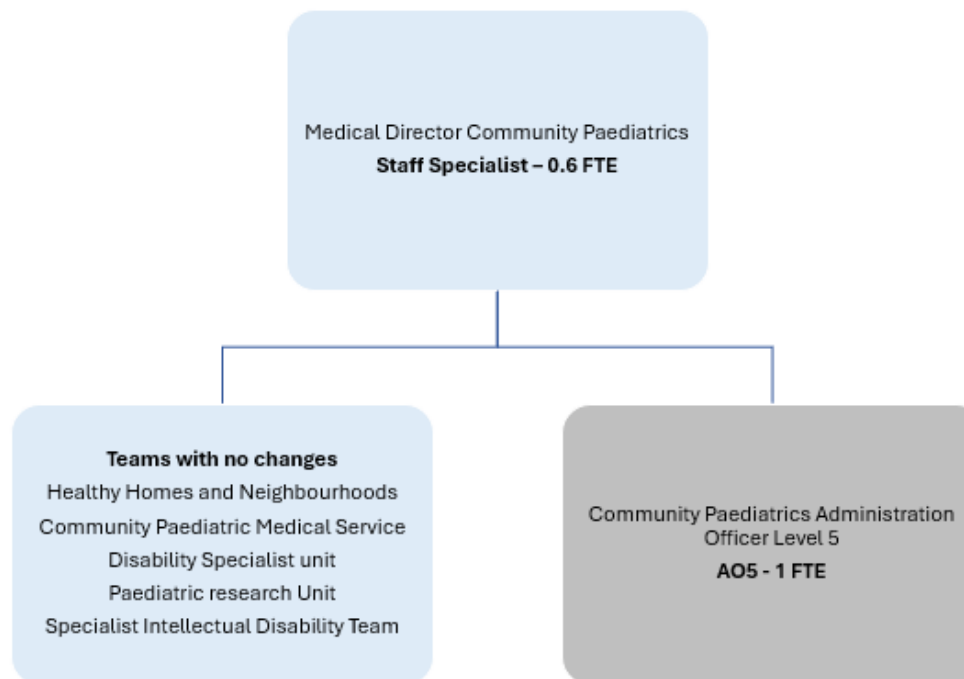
Medical Director Community Paediatrics
**Staff Specialist – 0.6 FTE**

**Teams with no changes**
Healthy Homes and Neighbourhoods
Community Paediatric Medical Service
Disability Specialist unit
Paediatric research Unit
Specialist Intellectual Disability Team

Community Paediatrics Administration Officer Level 5
**AO5 - 1 FTE**